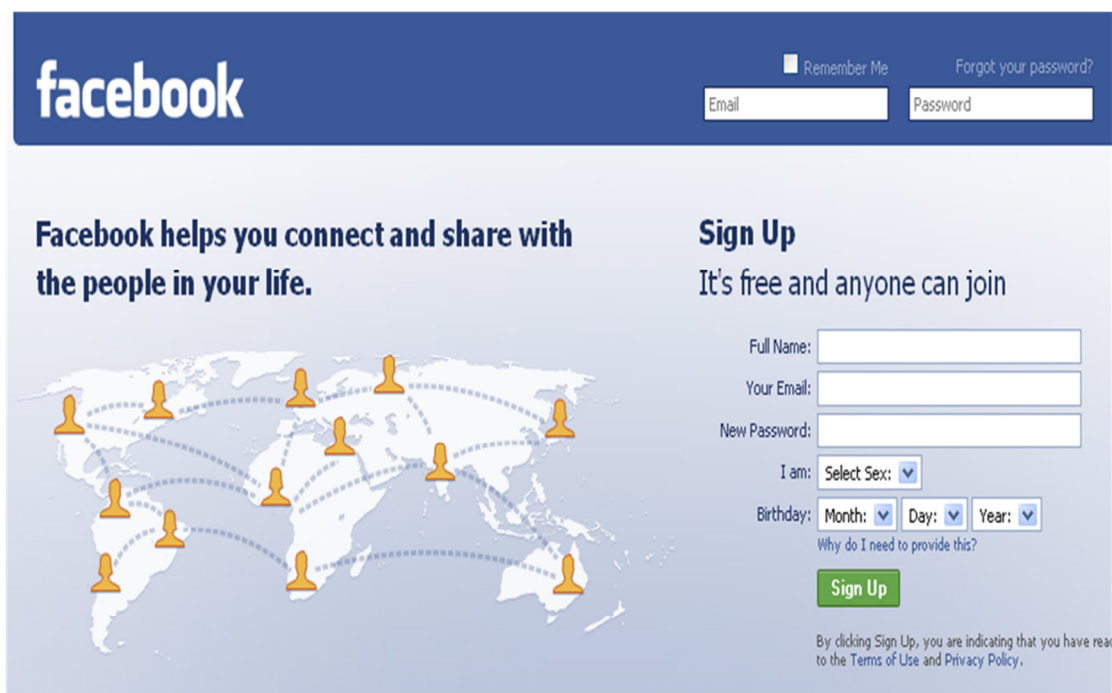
facebook

Remember Me

Forgot your password?

Email

Password

Facebook helps you connect and share with the people in your life.

Sign Up

It's free and anyone can join

Full Name:

Your Email:

New Password:

I am: Select Sex:

Birthday: Month: Day: Year:

Why do I need to provide this?

Sign Up

By clicking Sign Up, you are indicating that you have rea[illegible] to the Terms of Use and Privacy Policy.